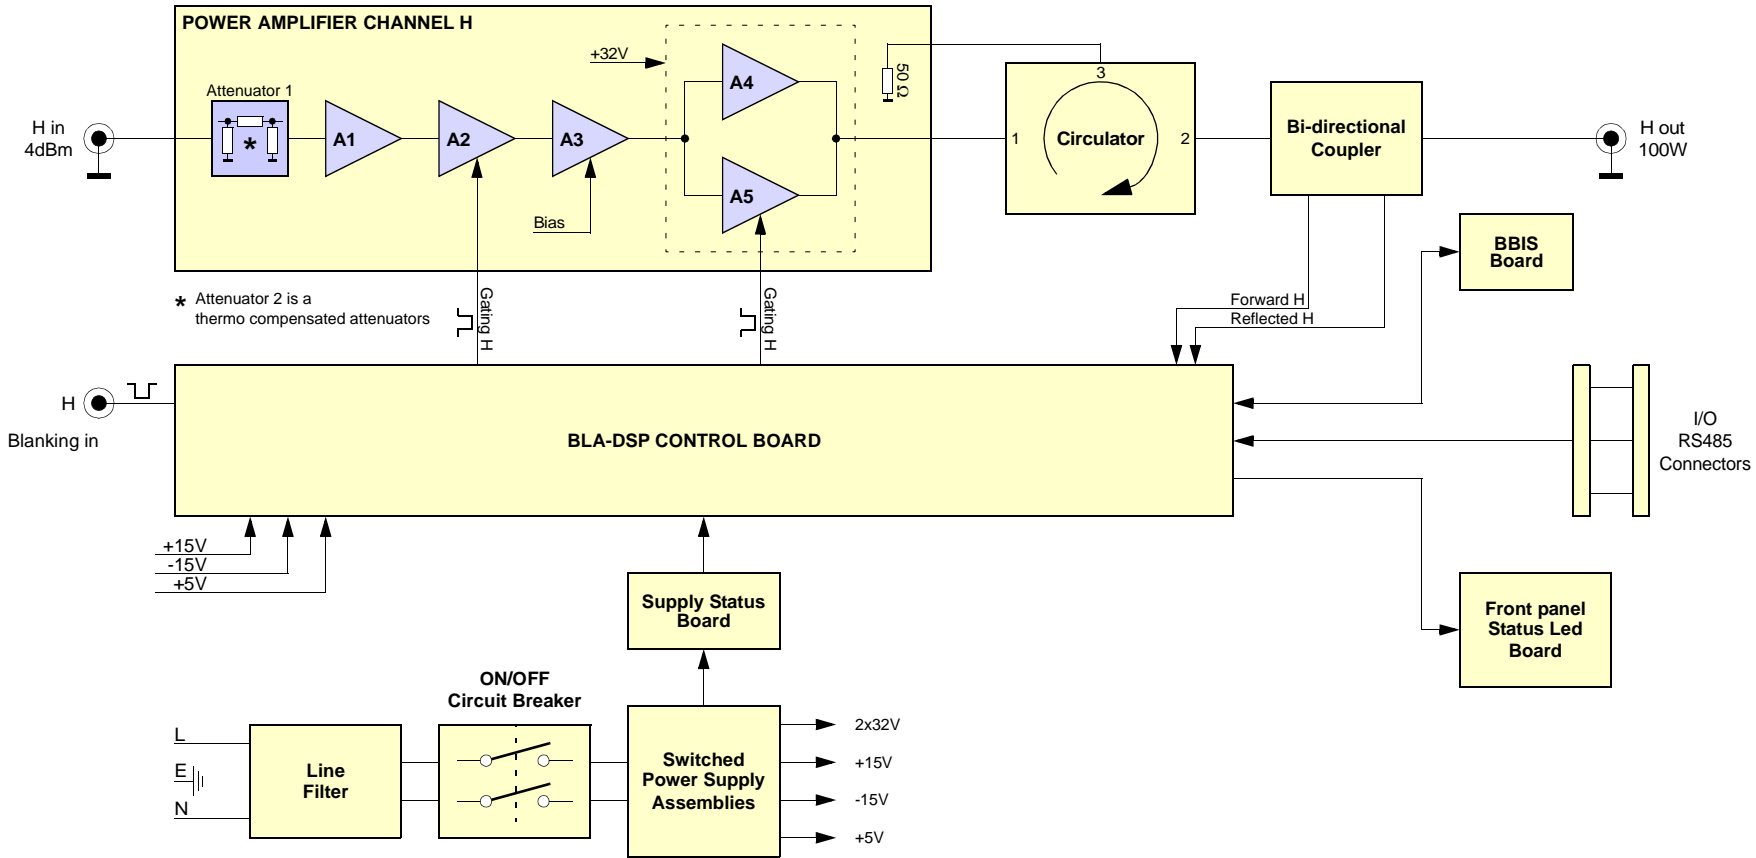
POWER AMPLIFIER CHANNEL H

+32V

Attenuator 1

*

A1

A2

A3

A4

A5

Bias

50 Ω

3

1

Circulator

2

Bi-directional Coupler

H in 4dBm

H out 100W

* Attenuator 2 is a thermo compensated attenuators

Gating H

Gating H

Forward H

Reflected H

BBIS Board

H

Blanking in

BLA-DSP CONTROL BOARD

I/O RS485 Connectors

+15V

-15V

+5V

Supply Status Board

Front panel Status Led Board

ON/OFF Circuit Breaker

L

E

N

Line Filter

Switched Power Supply Assemblies

2x32V

+15V

-15V

+5V